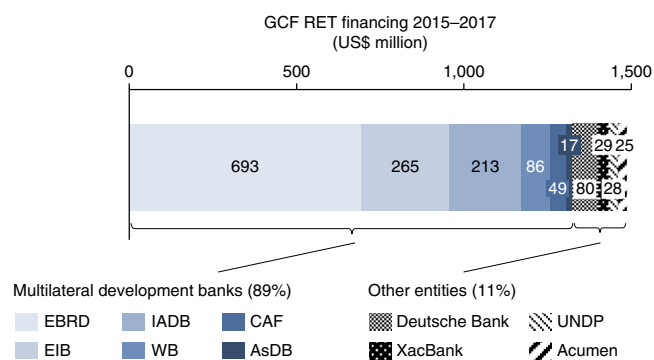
GCF RET financing 2015–2017
(US$ million)

0
500
1,000
1,500

693
265
213
86
17
49
80
29
28
25

Multilateral development banks (89%)
Other entities (11%)

EBRD
IADB
CAF
EIB
WB
AsDB
Deutsche Bank
UNDP
XacBank
Acumen